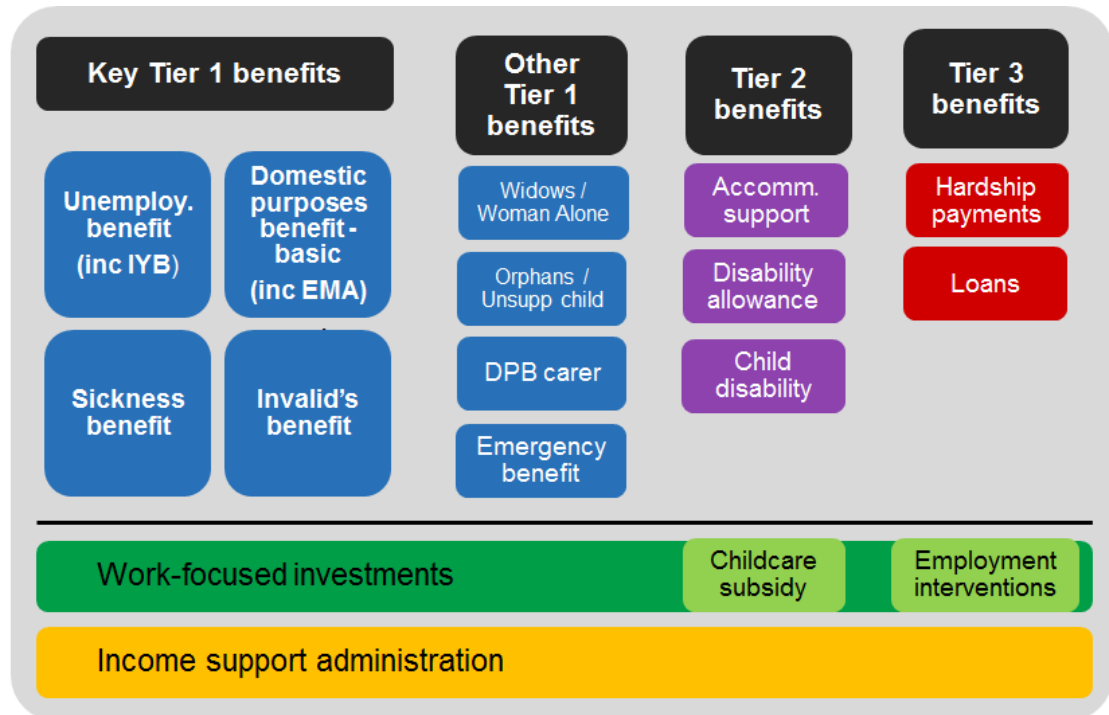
Key Tier 1 benefits

Unemploy. benefit (inc IYB)

Domestic purposes benefit - basic (inc EMA)

Sickness benefit

Invalid's benefit

Other Tier 1 benefits

Widows / Woman Alone

Orphans / Unsupp child

DPB carer

Emergency benefit

Tier 2 benefits

Accomm. support

Disability allowance

Child disability

Tier 3 benefits

Hardship payments

Loans

Work-focused investments

Childcare subsidy

Employment interventions

Income support administration